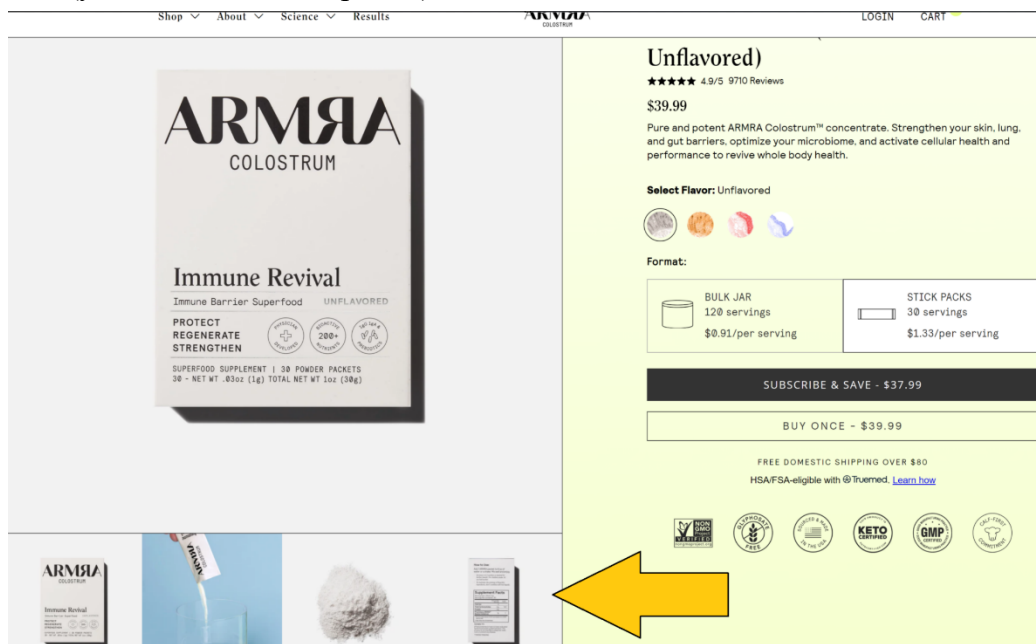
Shop About Science Results

ARMRA COLOSTRUM

LOGIN CART

ARMRA
COLOSTRUM

Immune Revival
Immune Barrier Superfood UNFLAVORED
PROTECT
REGENERATE
STRENGTHEN
200+
SUPERFOOD SUPPLEMENT | 30 POWDER PACKETS
30 - NET WT .03oz (1g) TOTAL NET WT 1oz (30g)

Unflavored)
★★★★★ 4.9/5 9710 Reviews
$39.99
Pure and potent ARMRA Colostrum™ concentrate. Strengthen your skin, lung, and gut barriers, optimize your microbiome, and activate cellular health and performance to revive whole body health.

Select Flavor: Unflavored

Format:

| BULK JAR 120 servings $0.91/per serving | STICK PACKS 30 servings $1.33/per serving |
|---|---|

SUBSCRIBE & SAVE - $37.99

BUY ONCE - $39.99

FREE DOMESTIC SHIPPING OVER $80

HSA/FSA-eligible with Truemed. Learn how

NON GMO VERIFIED
GLYPHOSATE FREE
SOURCED & MADE IN THE USA
KETO CERTIFIED
GMP
CALF-FIRST COMMITMENT

ARMRA
COLOSTRUM
Immune Revival